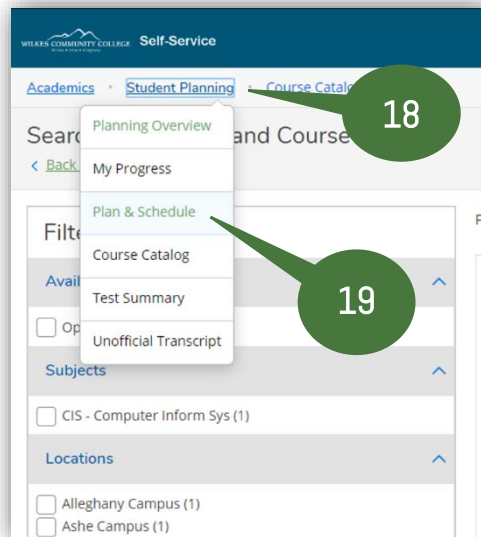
WILKES COMMUNITY COLLEGE Self-Service

Academics · Student Planning · Course Catalo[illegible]

18

Searc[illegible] and Course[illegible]

< Back

Planning Overview
My Progress
Plan & Schedule
Course Catalog
Test Summary
Unofficial Transcript

19

Filte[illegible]

Avail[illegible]

Op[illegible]

Subjects

CIS - Computer Inform Sys (1)

Locations

Alleghany Campus (1)
Ashe Campus (1)